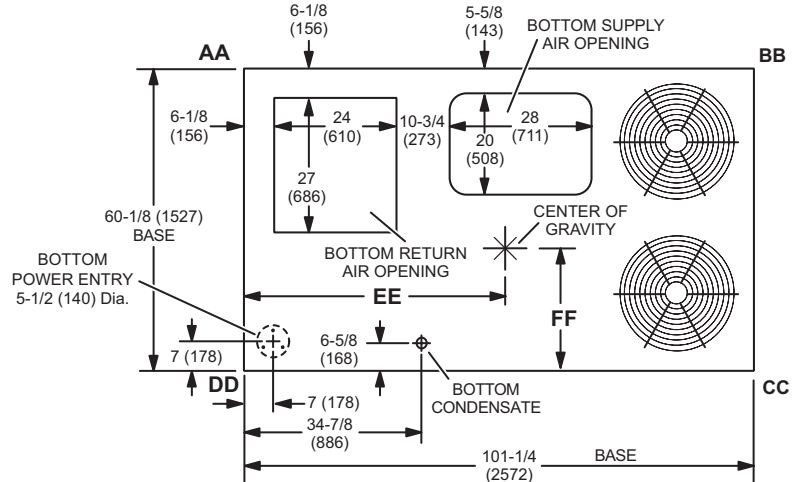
6-1/8
(156)

5-5/8
(143)

BOTTOM SUPPLY
AIR OPENING

AA

BB

6-1/8
(156)

24
(610)

10-3/4
(273)

28
(711)

20
(508)

27
(686)

60-1/8 (1527)
BASE

BOTTOM RETURN
AIR OPENING

CENTER OF
GRAVITY

BOTTOM
POWER ENTRY
5-1/2 (140) Dia.

EE

FF

6-5/8
(168)

7 (178)

DD

BOTTOM
CONDENSATE

CC

7 (178)

34-7/8
(886)

101-1/4
(2572)

BASE